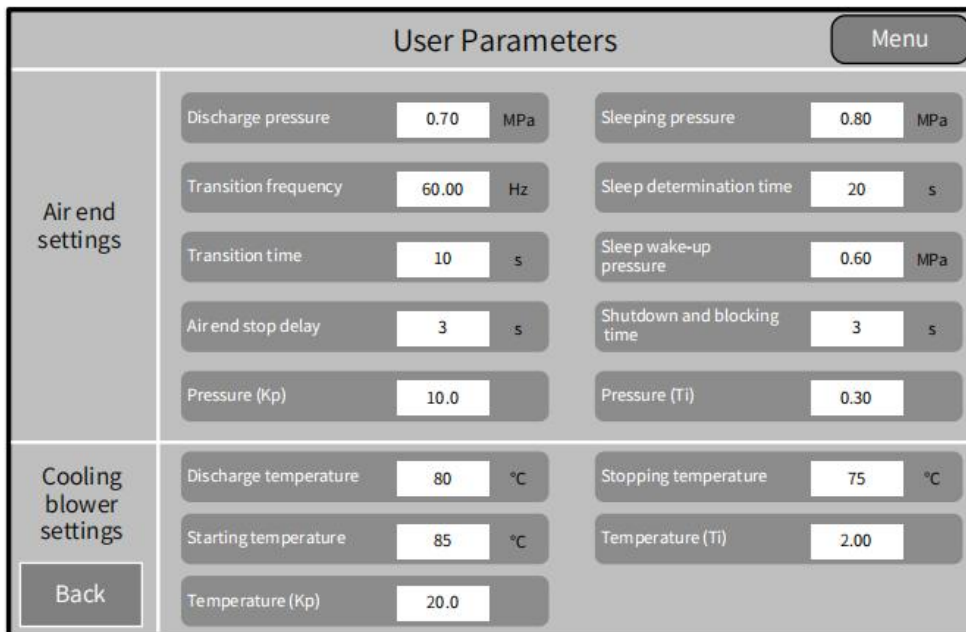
User Parameters

Menu

Air end settings

Discharge pressure 0.70 MPa

Sleeping pressure 0.80 MPa

Transition frequency 60.00 Hz

Sleep determination time 20 s

Transition time 10 s

Sleep wake-up pressure 0.60 MPa

Air end stop delay 3 s

Shutdown and blocking time 3 s

Pressure (Kp) 10.0

Pressure (Ti) 0.30

Cooling blower settings

Discharge temperature 80 °C

Stopping temperature 75 °C

Starting temperature 85 °C

Temperature (Ti) 2.00

Back

Temperature (Kp) 20.0